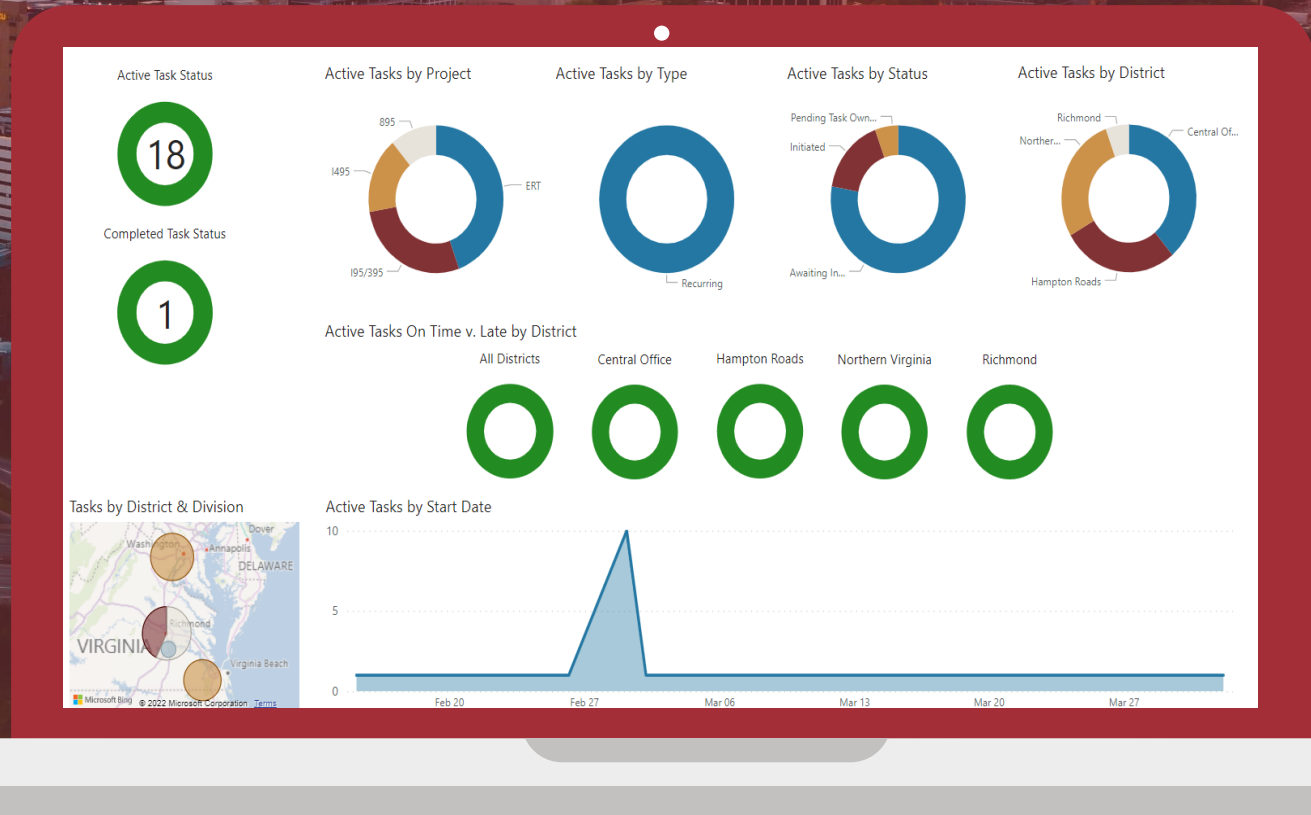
Active Task Status

18

Completed Task Status

1

Active Tasks by Project

895

I495

I95/395

ERT

Active Tasks by Type

Recurring

Active Tasks by Status

Pending Task Own...

Initiated

Awaiting In...

Active Tasks by District

Richmond

Norther...

Central Of...

Hampton Roads

Active Tasks On Time v. Late by District

All Districts

Central Office

Hampton Roads

Northern Virginia

Richmond

Tasks by District & Division

Dover

Washington

Annapolis

DELAWARE

VIRGINIA

Richmond

Virginia Beach

Microsoft Bing

© 2022 Microsoft Corporation Terms

Active Tasks by Start Date

10

5

0

Feb 20

Feb 27

Mar 06

Mar 13

Mar 20

Mar 27